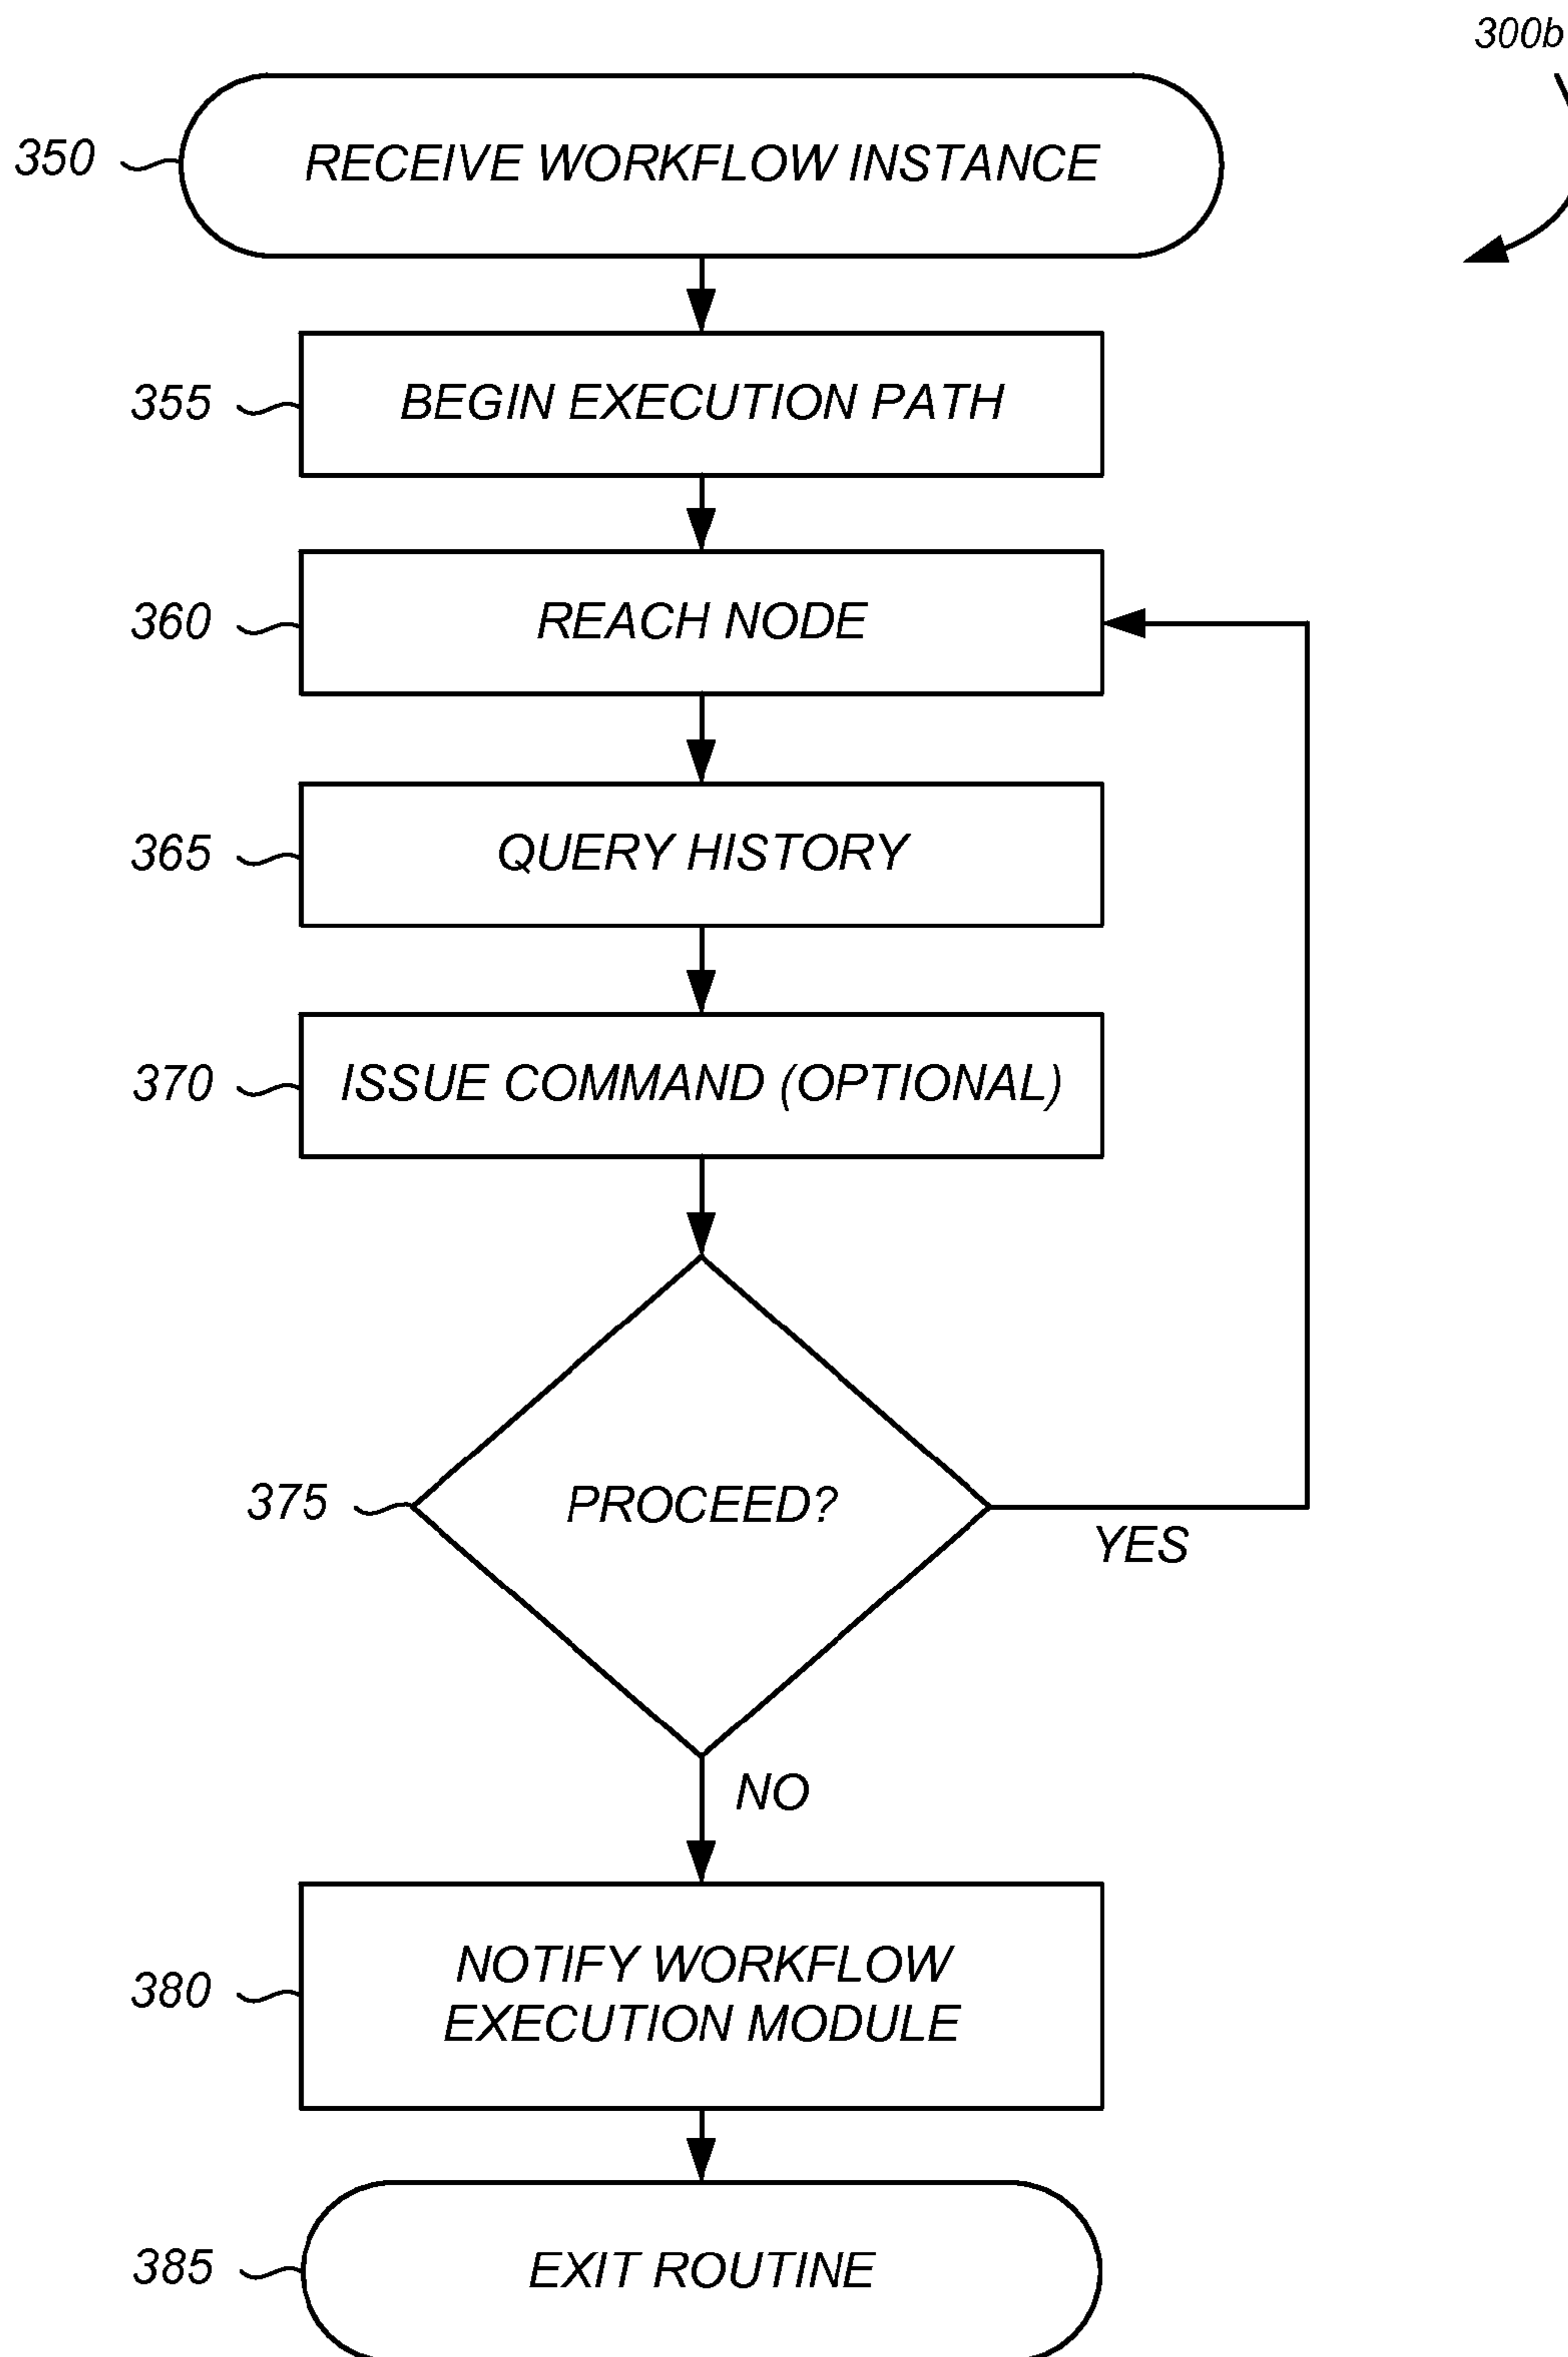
300b

350 RECEIVE WORKFLOW INSTANCE

355 BEGIN EXECUTION PATH

360 REACH NODE

365 QUERY HISTORY

370 ISSUE COMMAND (OPTIONAL)

375 PROCEED?

YES

NO

380 NOTIFY WORKFLOW EXECUTION MODULE

385 EXIT ROUTINE